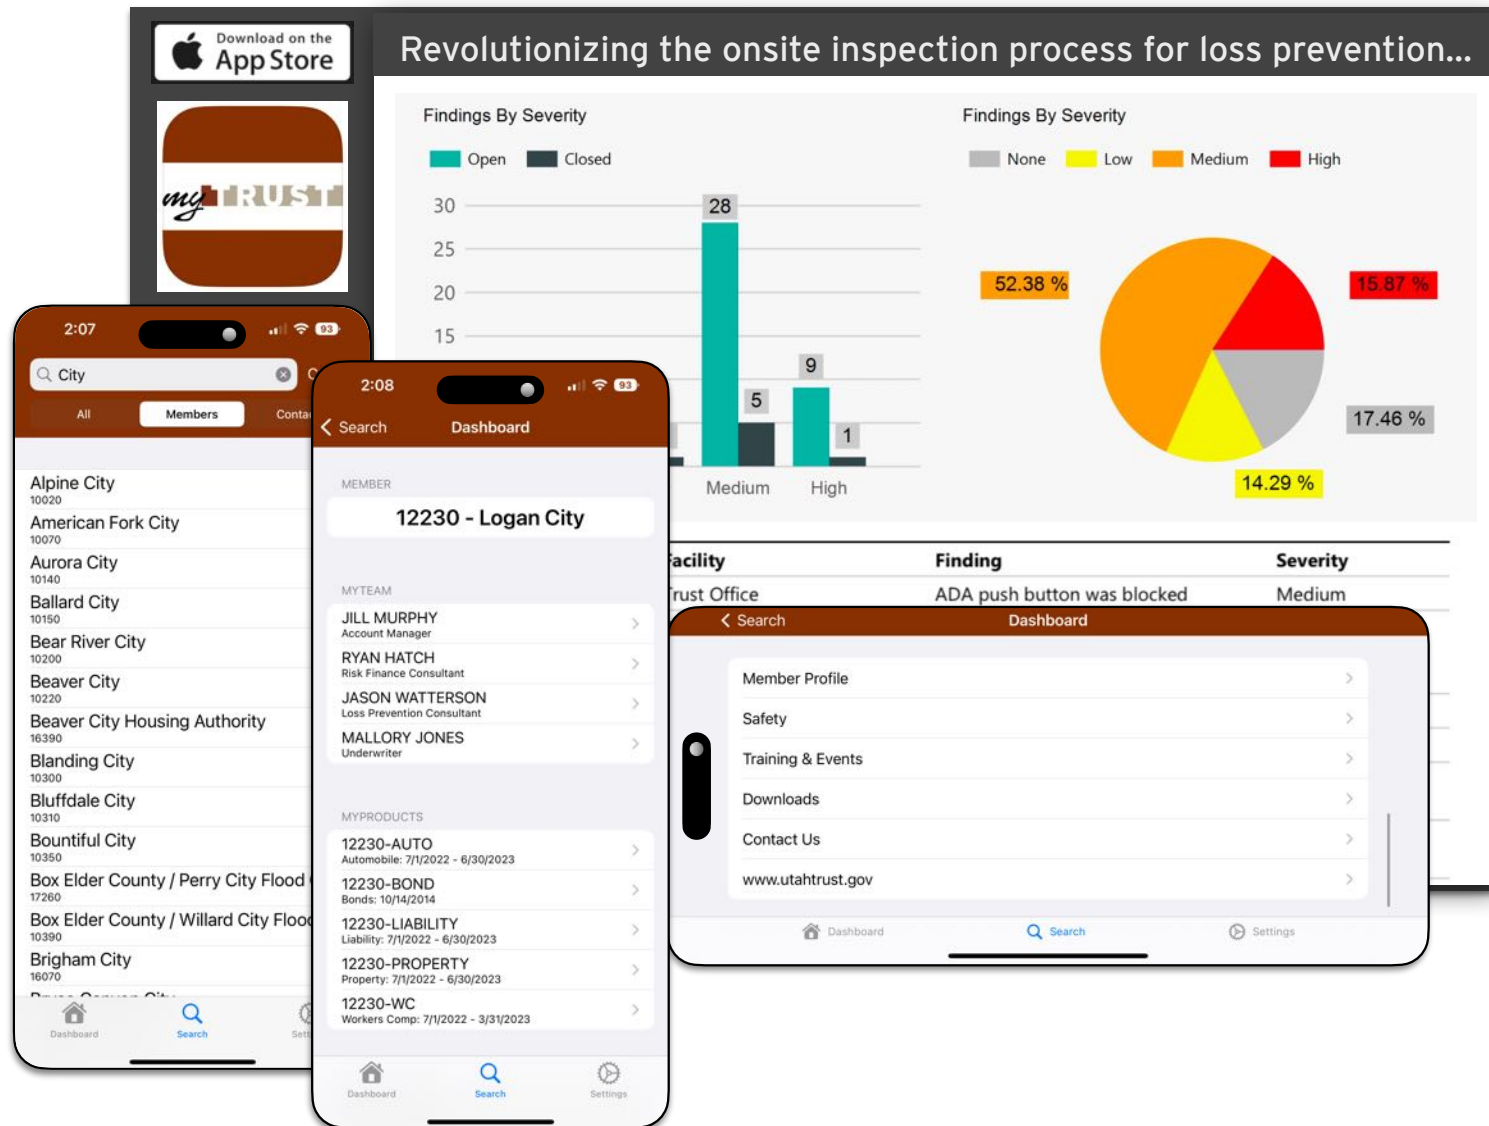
Download on the App Store

myTRUST

Revolutionizing the onsite inspection process for loss prevention...

Findings By Severity

Open Closed

30
25
20
15

28
9
5
1

Medium High

Findings By Severity

None Low Medium High

52.38 %
15.87 %
17.46 %
14.29 %

| acility | Finding | Severity |
|---|---|---|
| rust Office | ADA push button was blocked | Medium |

2:07
City
All Members Conta

Alpine City
10020
American Fork City
10070
Aurora City
10140
Ballard City
10150
Bear River City
10200
Beaver City
10220
Beaver City Housing Authority
16390
Blanding City
10300
Bluffdale City
10310
Bountiful City
10350
Box Elder County / Perry City Flood
17260
Box Elder County / Willard City Floo
10390
Brigham City
16070

Dashboard Search Sett

2:08
Search Dashboard

MEMBER
12230 - Logan City

MYTEAM
JILL MURPHY
Account Manager
RYAN HATCH
Risk Finance Consultant
JASON WATTERSON
Loss Prevention Consultant
MALLORY JONES
Underwriter

MYPRODUCTS
12230-AUTO
Automobile: 7/1/2022 - 6/30/2023
12230-BOND
Bonds: 10/14/2014
12230-LIABILITY
Liability: 7/1/2022 - 6/30/2023
12230-PROPERTY
Property: 7/1/2022 - 6/30/2023
12230-WC
Workers Comp: 7/1/2022 - 3/31/2023

Dashboard Search Settings

Search Dashboard
Member Profile
Safety
Training & Events
Downloads
Contact Us
www.utahtrust.gov

Dashboard Search Settings